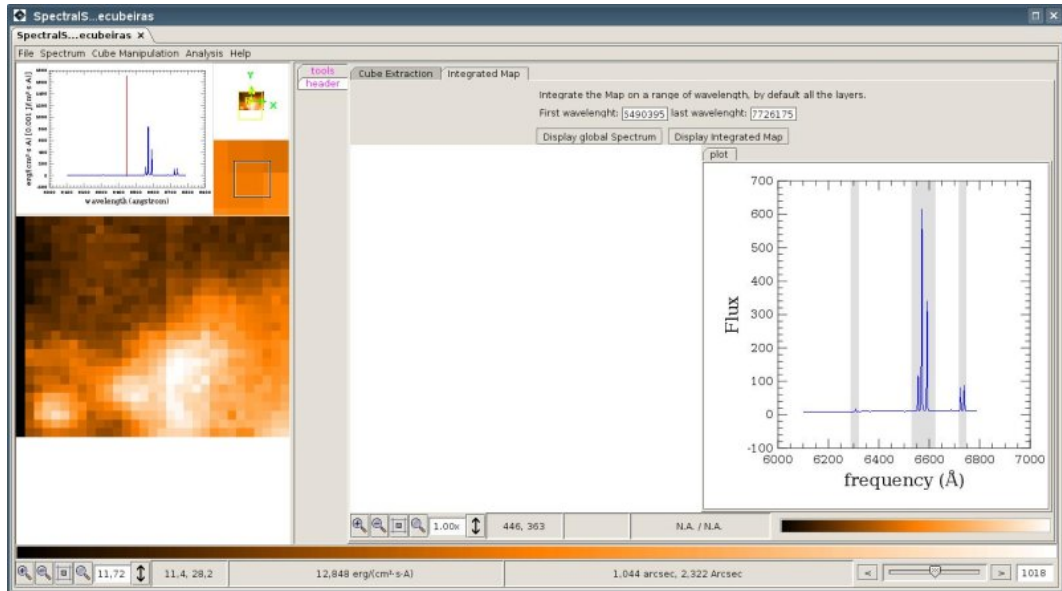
SpectralS...ecubeiras
SpectralS...ecubeiras ×
File Spectrum Cube Manipulation Analysis Help

erg/(cm² s A) [0.001 J/(m² s A)]
wavelength (angstrom)
Y
X

tools
header

Cube Extraction | Integrated Map

Integrate the Map on a range of wavelength, by default all the layers.
First wavelenght: 5490395 last wavelenght: 7726175
Display global Spectrum | Display Integrated Map

plot
700
600
500
400
300
200
100
0
-100
Flux
6000 6200 6400 6600 6800 7000
frequency (Å)

1.00x | 446, 363 | N.A. / N.A.

11,72 | 11,4, 28,2 | 12,848 erg/(cm²·s·A) | 1,044 arcsec, 2,322 Arcsec | 1018